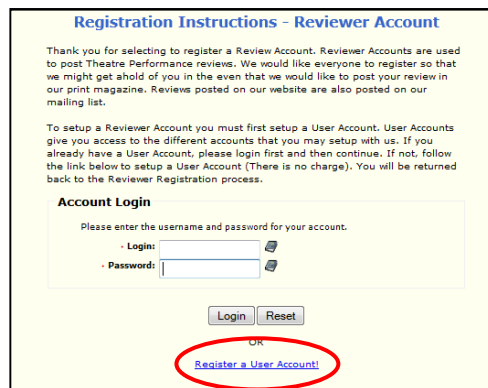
Registration Instructions - Reviewer Account

Thank you for selecting to register a Review Account. Reviewer Accounts are used to post Theatre Performance reviews. We would like everyone to register so that we might get ahold of you in the even that we would like to post your review in our print magazine. Reviews posted on our website are also posted on our mailing list.

To setup a Reviewer Account you must first setup a User Account. User Accounts give you access to the different accounts that you may setup with us. If you already have a User Account, please login first and then continue. If not, follow the link below to setup a User Account (There is no charge). You will be returned back to the Reviewer Registration process.

Account Login

Please enter the username and password for your account.

• Login:

• Password:

Login Reset

OR

Register a User Account!